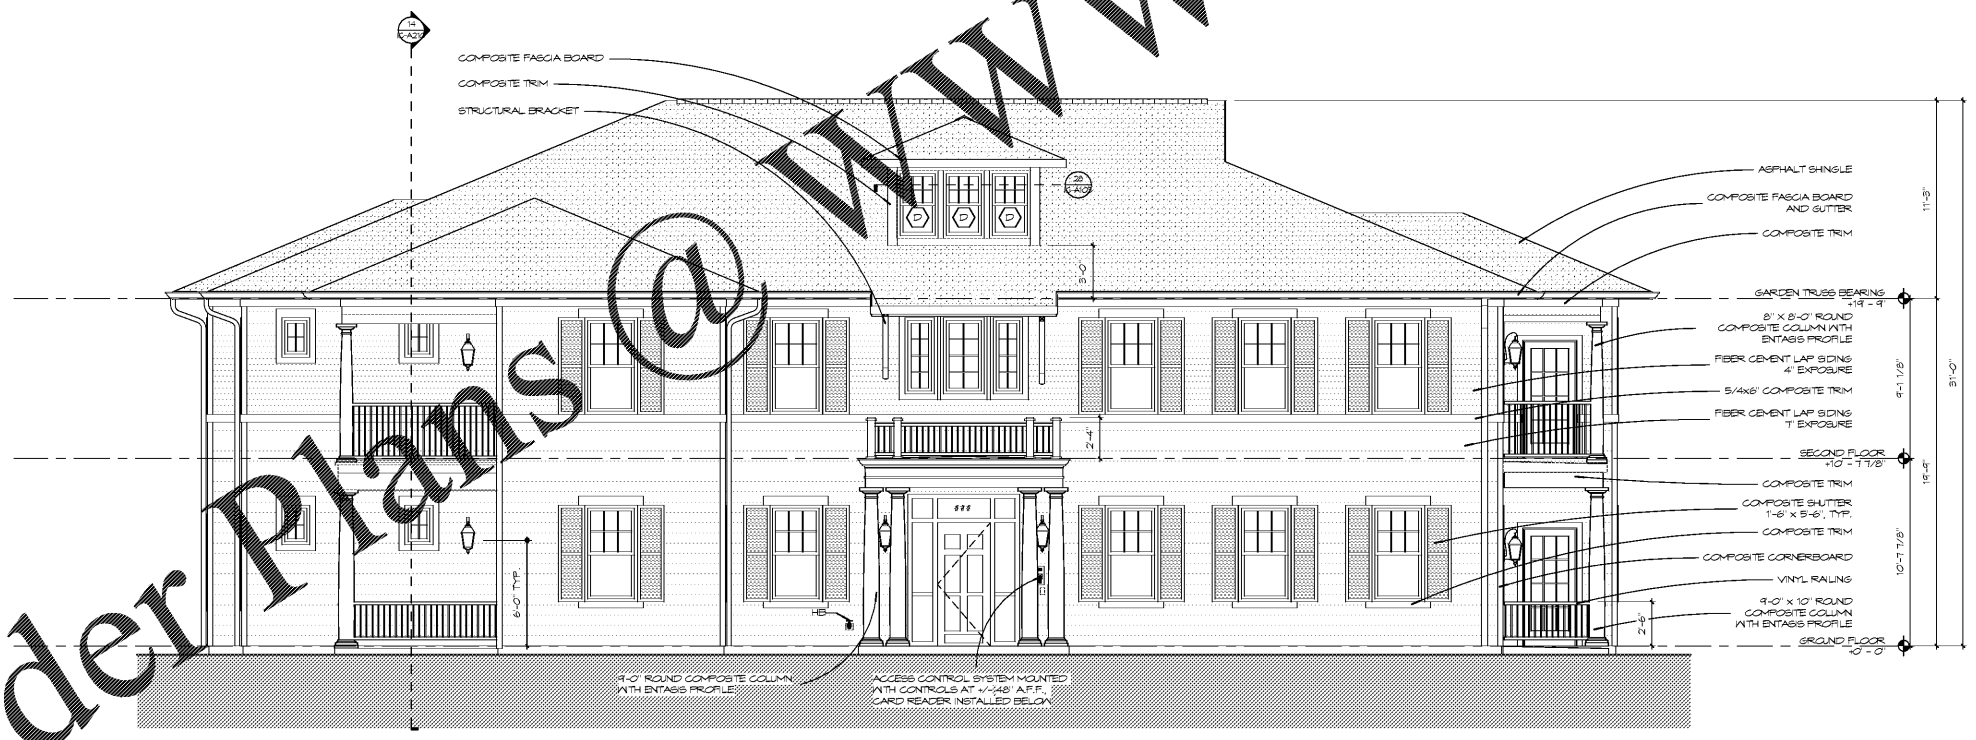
14
G-A211

COMPOSITE FASCIA BOARD
COMPOSITE TRIM
STRUCTURAL BRACKET

28
G-A102

D D D

3'-0"

ASPHALT SHINGLE
COMPOSITE FASCIA BOARD AND GUTTER
COMPOSITE TRIM

11'-3"

GARDEN TRUSS BEARING +19' - 9"

8" X 8'-0" ROUND COMPOSITE COLUMN WITH ENTASIS PROFILE
FIBER CEMENT LAP SIDING 4" EXPOSURE
5/4x6" COMPOSITE TRIM
FIBER CEMENT LAP SIDING 7" EXPOSURE

9'-1 1/8"
31'-0"

2'-4"

SECOND FLOOR +10' - 7 7/8"

19'-9"

COMPOSITE TRIM
COMPOSITE SHUTTER 1'-6" x 5'-6", TYP.
COMPOSITE TRIM
COMPOSITE CORNERBOARD
VINYL RAILING
9'-0" x 10" ROUND COMPOSITE COLUMN WITH ENTASIS PROFILE

10'-7 7/8"

888

6'-0" TYP.

HB

2'-6"

GROUND FLOOR +0' - 0"

9'-0" ROUND COMPOSITE COLUMN WITH ENTASIS PROFILE

ACCESS CONTROL SYSTEM MOUNTED WITH CONTROLS AT +/-48" A.F.F., CARD READER INSTALLED BELOW

der Plans@www.